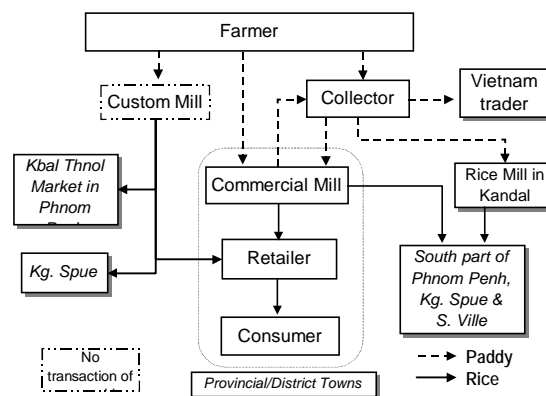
Farmer

Custom Mill

Collector

Vietnam trader

Kbal Thnol Market in Phnom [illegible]

Commercial Mill

Rice Mill in Kandal

Retailer

Kg. Spue

South part of Phnom Penh, Kg. Spue & S. Ville

Consumer

No transaction of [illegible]

Paddy

Rice

Provincial/District Towns